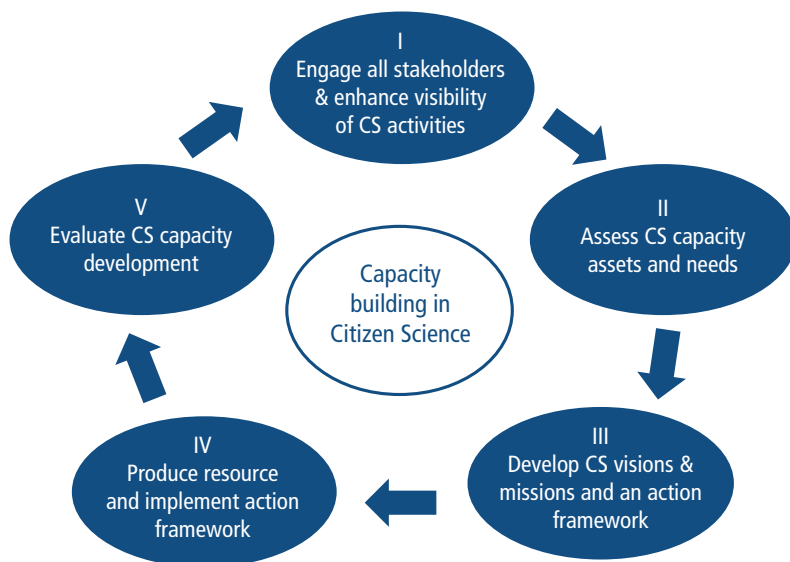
I
Engage all stakeholders & enhance visibility of CS activities

II
Assess CS capacity assets and needs

III
Develop CS visions & missions and an action framework

IV
Produce resource and implement action framework

V
Evaluate CS capacity development

Capacity building in Citizen Science